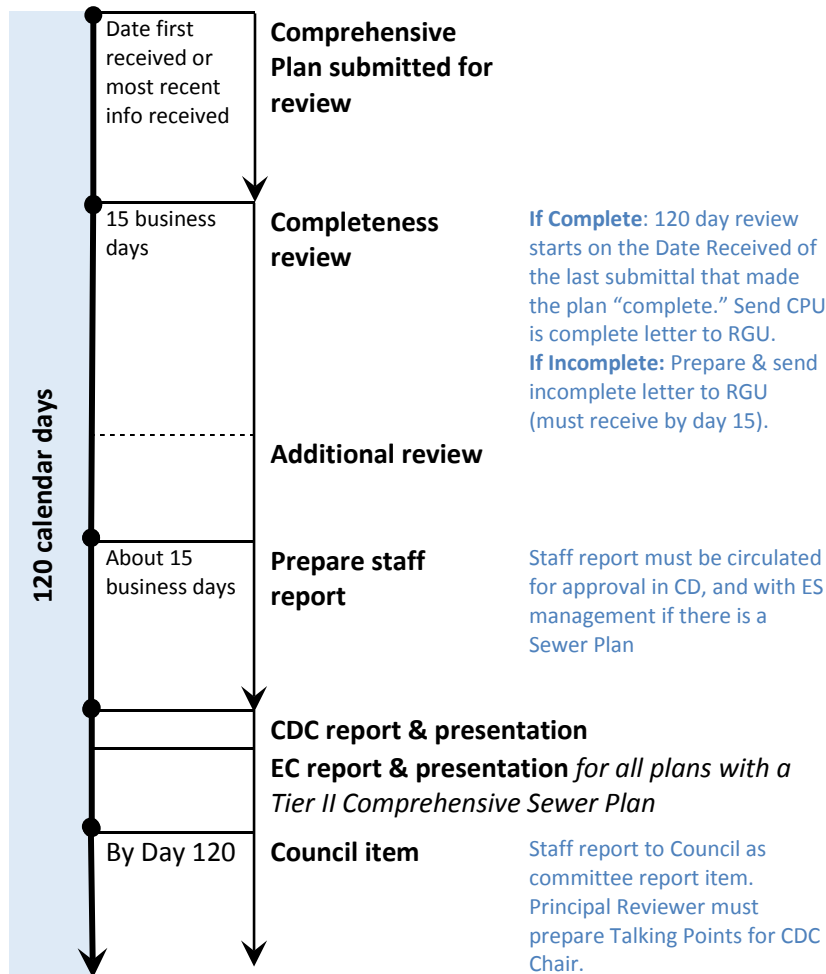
120 calendar days

Date first received or most recent info received

**Comprehensive Plan submitted for review**

15 business days

**Completeness review**

**If Complete**: 120 day review starts on the Date Received of the last submittal that made the plan "complete." Send CPU is complete letter to RGU.
**If Incomplete:** Prepare & send incomplete letter to RGU (must receive by day 15).

**Additional review**

About 15 business days

**Prepare staff report**

Staff report must be circulated for approval in CD, and with ES management if there is a Sewer Plan

**CDC report & presentation**

**EC report & presentation** *for all plans with a Tier II Comprehensive Sewer Plan*

By Day 120

**Council item**

Staff report to Council as committee report item. Principal Reviewer must prepare Talking Points for CDC Chair.